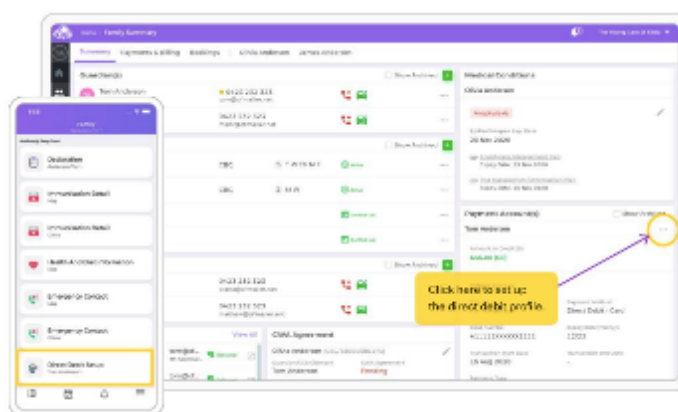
Home / Family Summary

Summary | Payments & Billing | Bookings | Olivia Anderson | James Anderson

Guardian(s)

Show Archived

Tom Anderson

0420 202 303

0423 312 323

Medical Conditions

Olivia Anderson

Show Archived

CBC

CBC

Active

Active

Show Archived

0423 312 323

0423 312 323

View all

CWA Agreement

Olivia Anderson

Tom Anderson

Pending

Payment Account(s)

Show Archived

Tom Anderson

Click here to set up the direct debit profile.

Direct Debit - Card

Destination

Immunisation Details

Immunisation Details

Health Additional Information

Emergence Contact

Emergency Contact

Direct Debit Setup